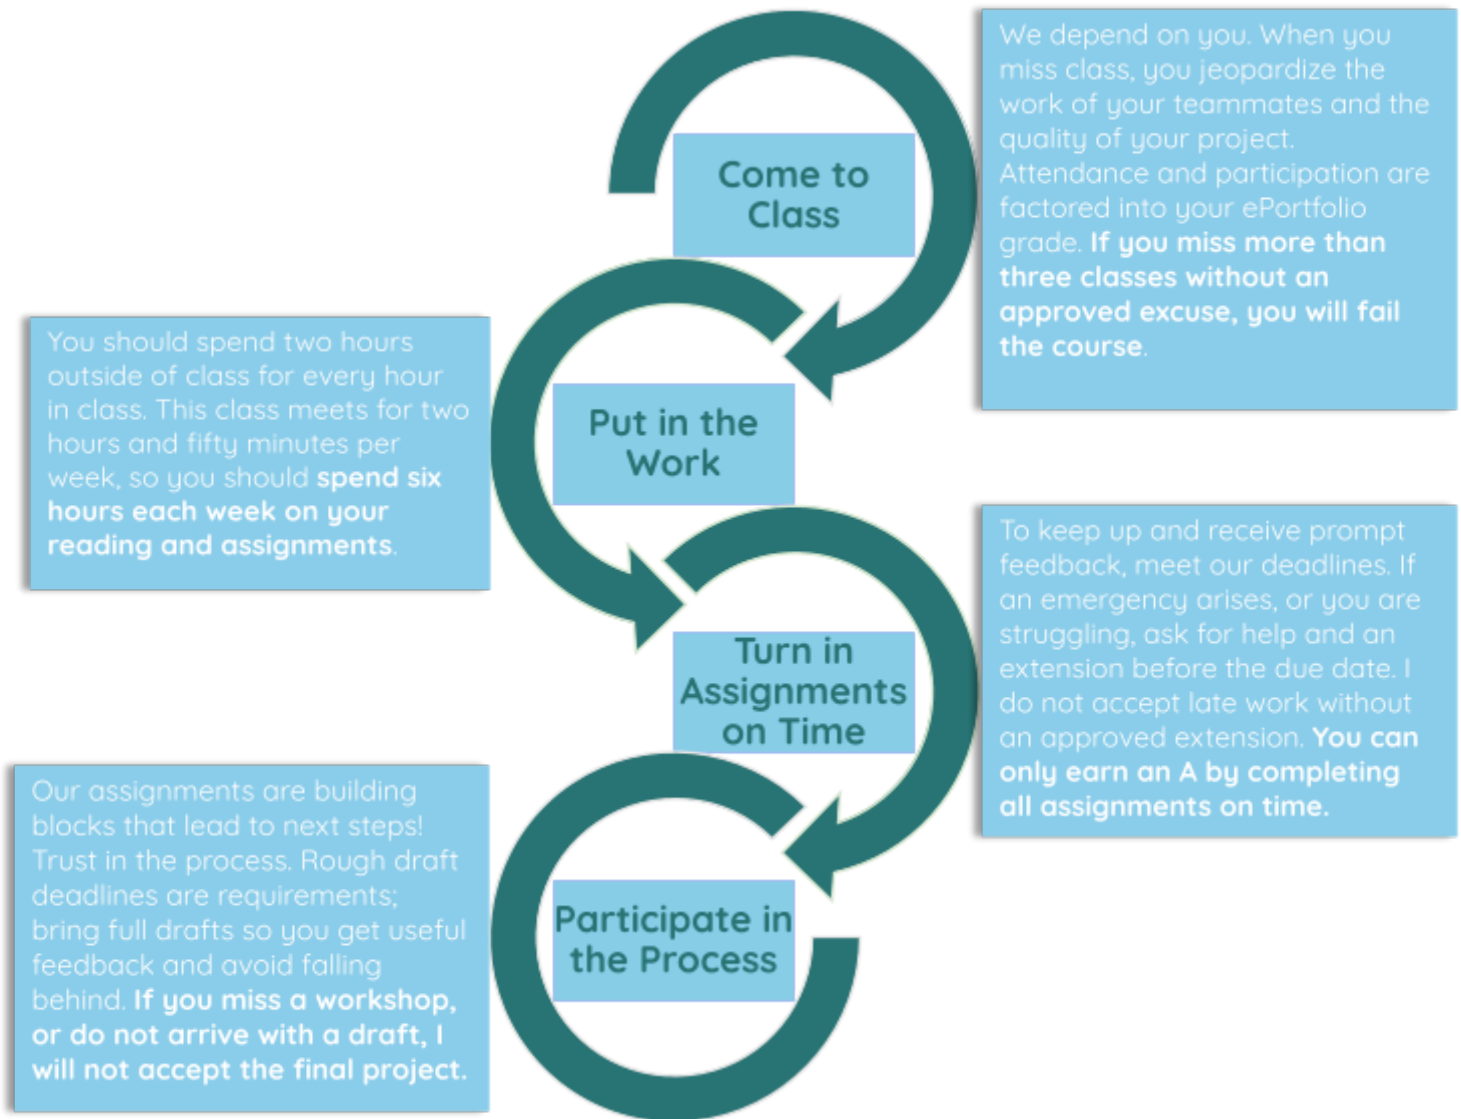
Come to Class

We depend on you. When you miss class, you jeopardize the work of your teammates and the quality of your project. Attendance and participation are factored into your ePortfolio grade. If you miss more than three classes without an approved excuse, you will fail the course.

Put in the Work

You should spend two hours outside of class for every hour in class. This class meets for two hours and fifty minutes per week, so you should spend six hours each week on your reading and assignments.

Turn in Assignments on Time

To keep up and receive prompt feedback, meet our deadlines. If an emergency arises, or you are struggling, ask for help and an extension before the due date. I do not accept late work without an approved extension. You can only earn an A by completing all assignments on time.

Participate in the Process

Our assignments are building blocks that lead to next steps! Trust in the process. Rough draft deadlines are requirements; bring full drafts so you get useful feedback and avoid falling behind. If you miss a workshop, or do not arrive with a draft, I will not accept the final project.